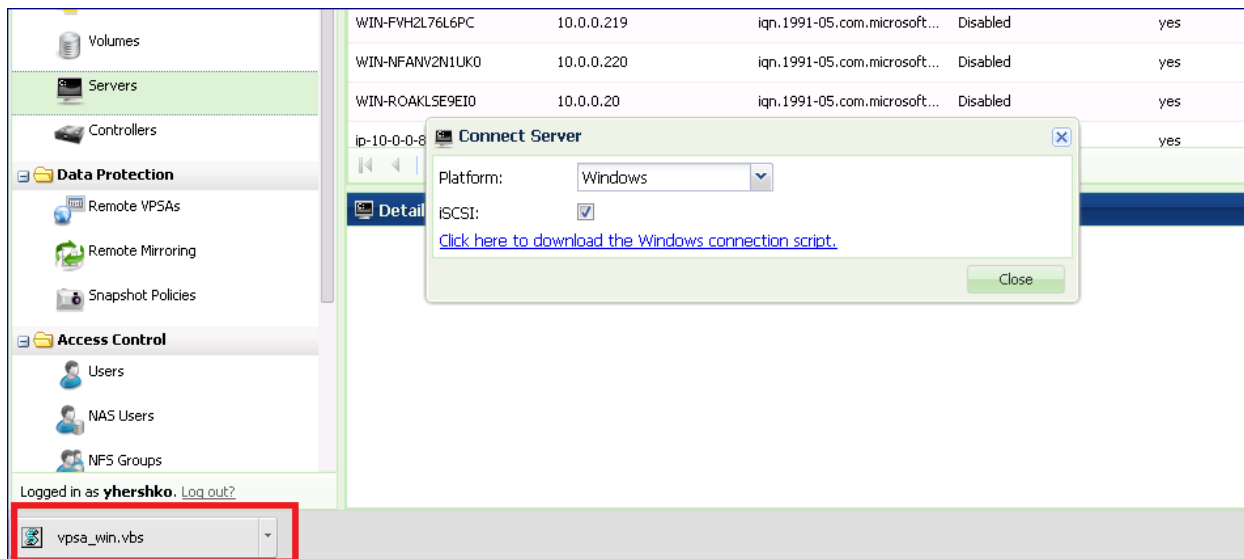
Volumes
Servers
Controllers
Data Protection
Remote VPSAs
Remote Mirroring
Snapshot Policies
Access Control
Users
NAS Users
NFS Groups
Logged in as **yhershko**. Log out?

| WIN-FVH2L76L6PC | 10.0.0.219 | iqn.1991-05.com.microsoft... | Disabled | yes |
|---|---|---|---|---|
| WIN-NFANV2N1UK0 | 10.0.0.220 | iqn.1991-05.com.microsoft... | Disabled | yes |
| WIN-ROAKLSE9EI0 | 10.0.0.20 | iqn.1991-05.com.microsoft... | Disabled | yes |
| ip-10-0-0-8 | | | | yes |

Detail

Connect Server
Platform: Windows
iSCSI:
Click here to download the Windows connection script.
Close

vpsa_win.vbs